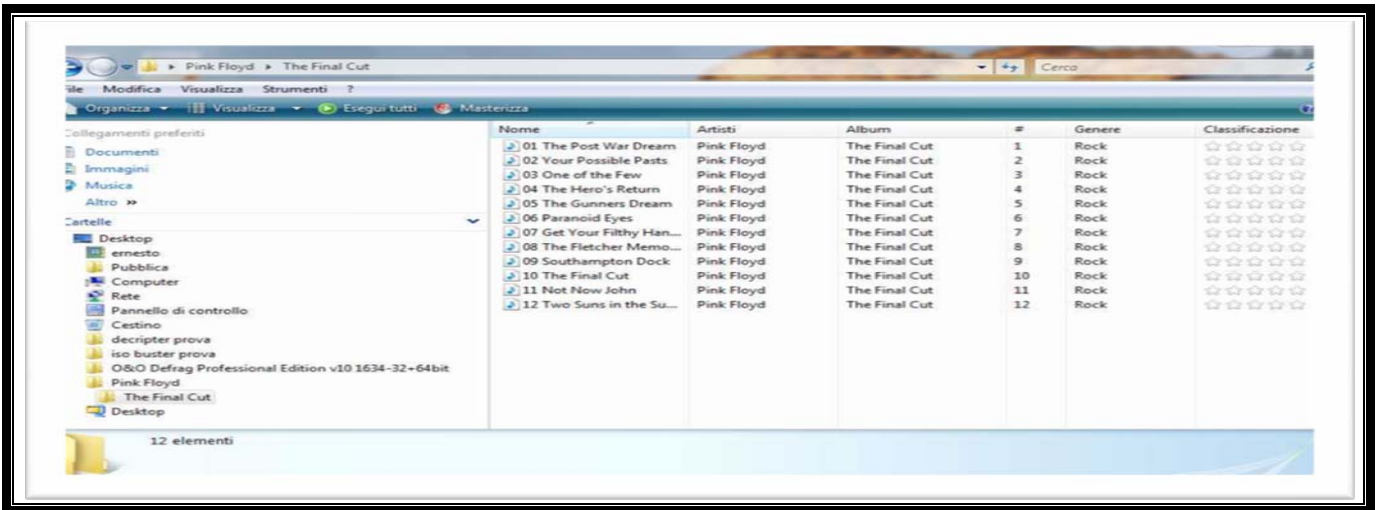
▸ Pink Floyd ▸ The Final Cut

Cerca

ile Modifica Visualizza Strumenti ?

Organizza ▾ Visualizza ▾ Esegui tutti Masterizza

Collegamenti preferiti
Documenti
Immagini
Musica
Altro »

Cartelle
Desktop
ernesto
Pubblica
Computer
Rete
Pannello di controllo
Cestino
decripter prova
iso buster prova
O&O Defrag Professional Edition v10 1634-32+64bit
Pink Floyd
The Final Cut
Desktop

| Nome | Artisti | Album | # | Genere | Classificazione |
|---|---|---|---|---|---|
| 01 The Post War Dream | Pink Floyd | The Final Cut | 1 | Rock | |
| 02 Your Possible Pasts | Pink Floyd | The Final Cut | 2 | Rock | |
| 03 One of the Few | Pink Floyd | The Final Cut | 3 | Rock | |
| 04 The Hero's Return | Pink Floyd | The Final Cut | 4 | Rock | |
| 05 The Gunners Dream | Pink Floyd | The Final Cut | 5 | Rock | |
| 06 Paranoid Eyes | Pink Floyd | The Final Cut | 6 | Rock | |
| 07 Get Your Filthy Han... | Pink Floyd | The Final Cut | 7 | Rock | |
| 08 The Fletcher Memo... | Pink Floyd | The Final Cut | 8 | Rock | |
| 09 Southampton Dock | Pink Floyd | The Final Cut | 9 | Rock | |
| 10 The Final Cut | Pink Floyd | The Final Cut | 10 | Rock | |
| 11 Not Now John | Pink Floyd | The Final Cut | 11 | Rock | |
| 12 Two Suns in the Su... | Pink Floyd | The Final Cut | 12 | Rock | |

12 elementi